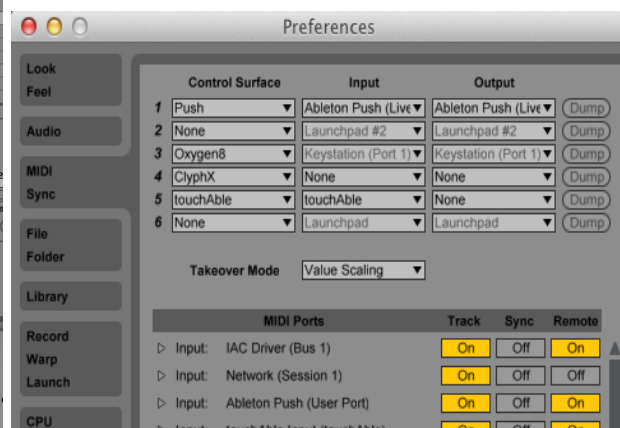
Preferences

Look
Feel

Audio

MIDI
Sync

File
Folder

Library

Record
Warp
Launch

CPU

| | Control Surface | Input | Output | |
|---|---|---|---|---|
| 1 | Push | Ableton Push (Live | Ableton Push (Live | Dump |
| 2 | None | Launchpad #2 | Launchpad #2 | Dump |
| 3 | Oxygen8 | Keystation (Port 1) | Keystation (Port 1) | Dump |
| 4 | ClyphX | None | None | Dump |
| 5 | touchAble | touchAble | None | Dump |
| 6 | None | Launchpad | Launchpad | Dump |

Takeover Mode Value Scaling

| MIDI Ports | | Track | Sync | Remote |
|---|---|---|---|---|
| Input: | IAC Driver (Bus 1) | On | Off | On |
| Input: | Network (Session 1) | On | Off | Off |
| Input: | Ableton Push (User Port) | On | Off | On |
| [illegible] | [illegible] | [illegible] | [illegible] | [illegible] |